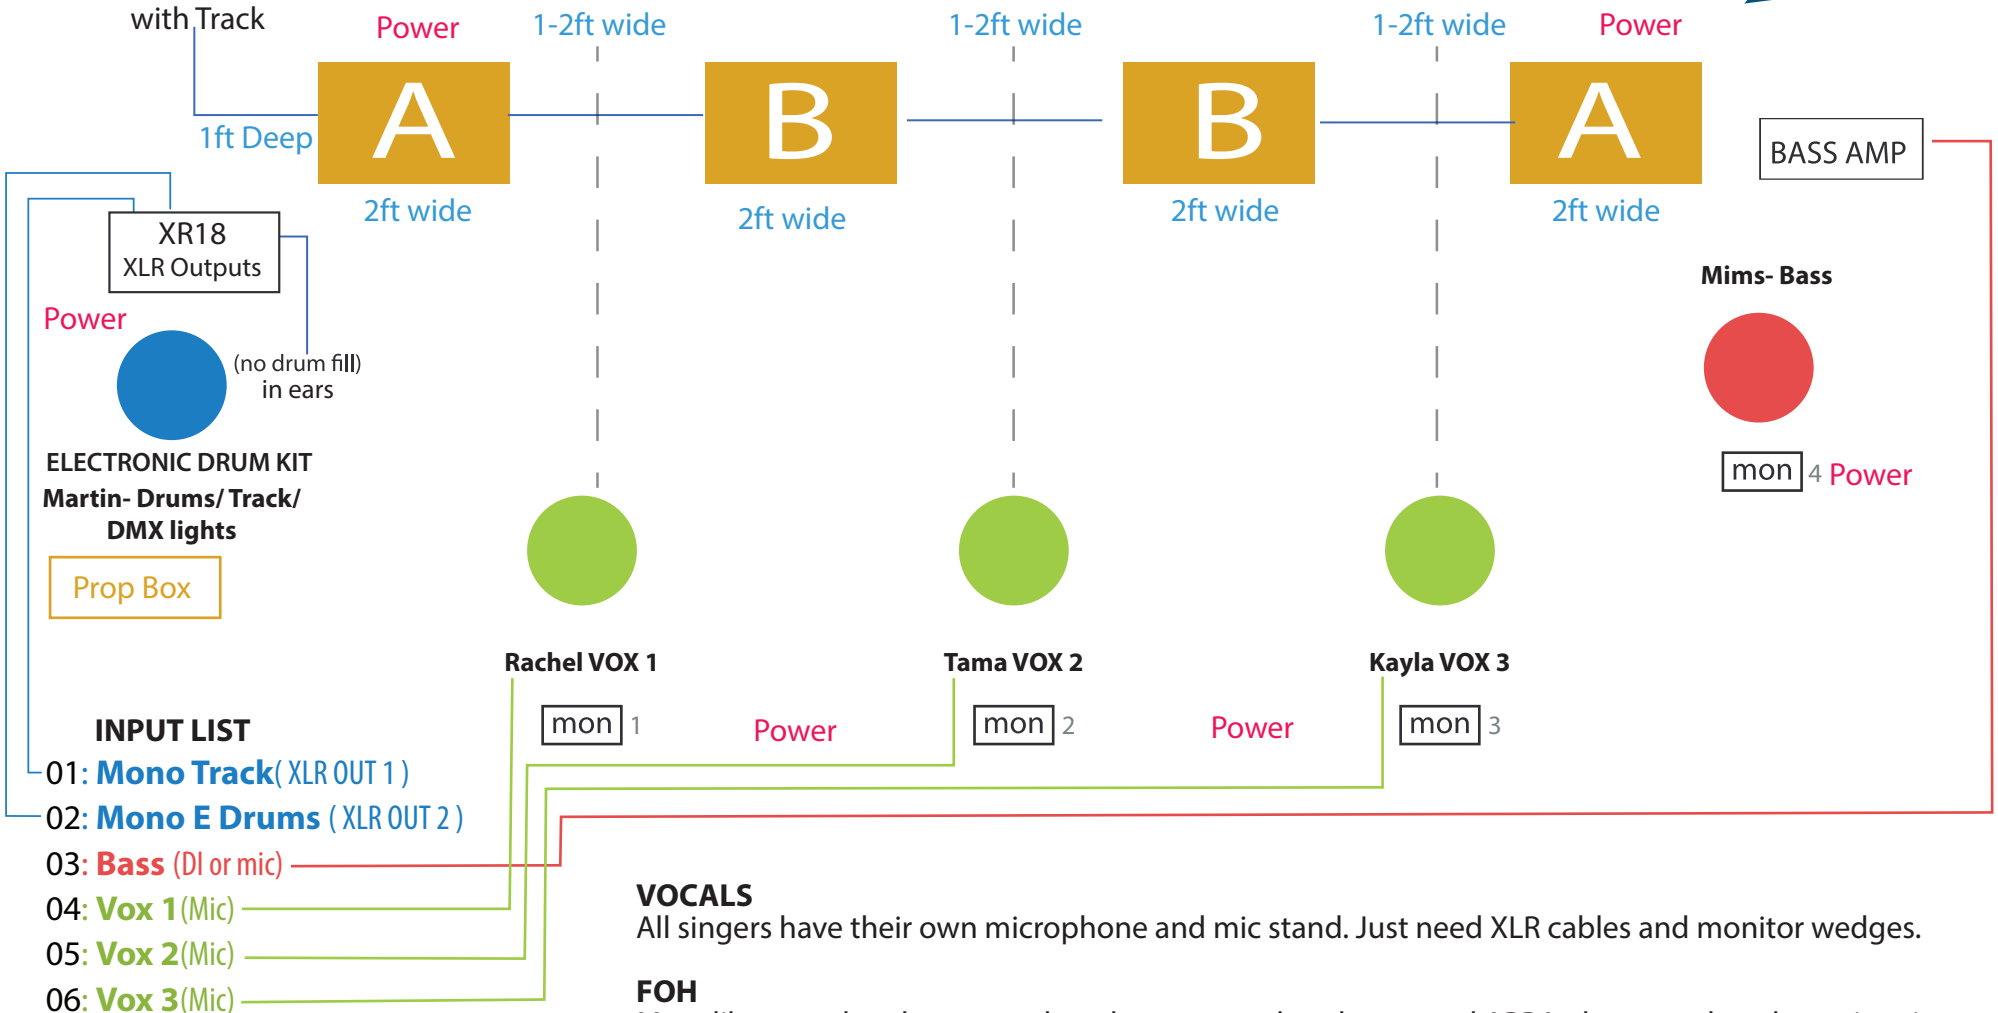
with Track

Power

1-2ft wide

1-2ft wide

1-2ft wide

Power

1ft Deep

A

B

B

A

BASS AMP

2ft wide

2ft wide

2ft wide

2ft wide

XR18
XLR Outputs

Mims- Bass

Power

(no drum fill)
in ears

ELECTRONIC DRUM KIT
Martin- Drums/ Track/ DMX lights

mon 4 Power

Prop Box

Rachel VOX 1

Tama VOX 2

Kayla VOX 3

mon 1

Power

mon 2

Power

mon 3

INPUT LIST
01: Mono Track( XLR OUT 1 )
02: Mono E Drums ( XLR OUT 2 )
03: Bass (DI or mic)
04: Vox 1(Mic)
05: Vox 2(Mic)
06: Vox 3(Mic)

VOCALS
All singers have their own microphone and mic stand. Just need XLR cables and monitor wedges.

FOH
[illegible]